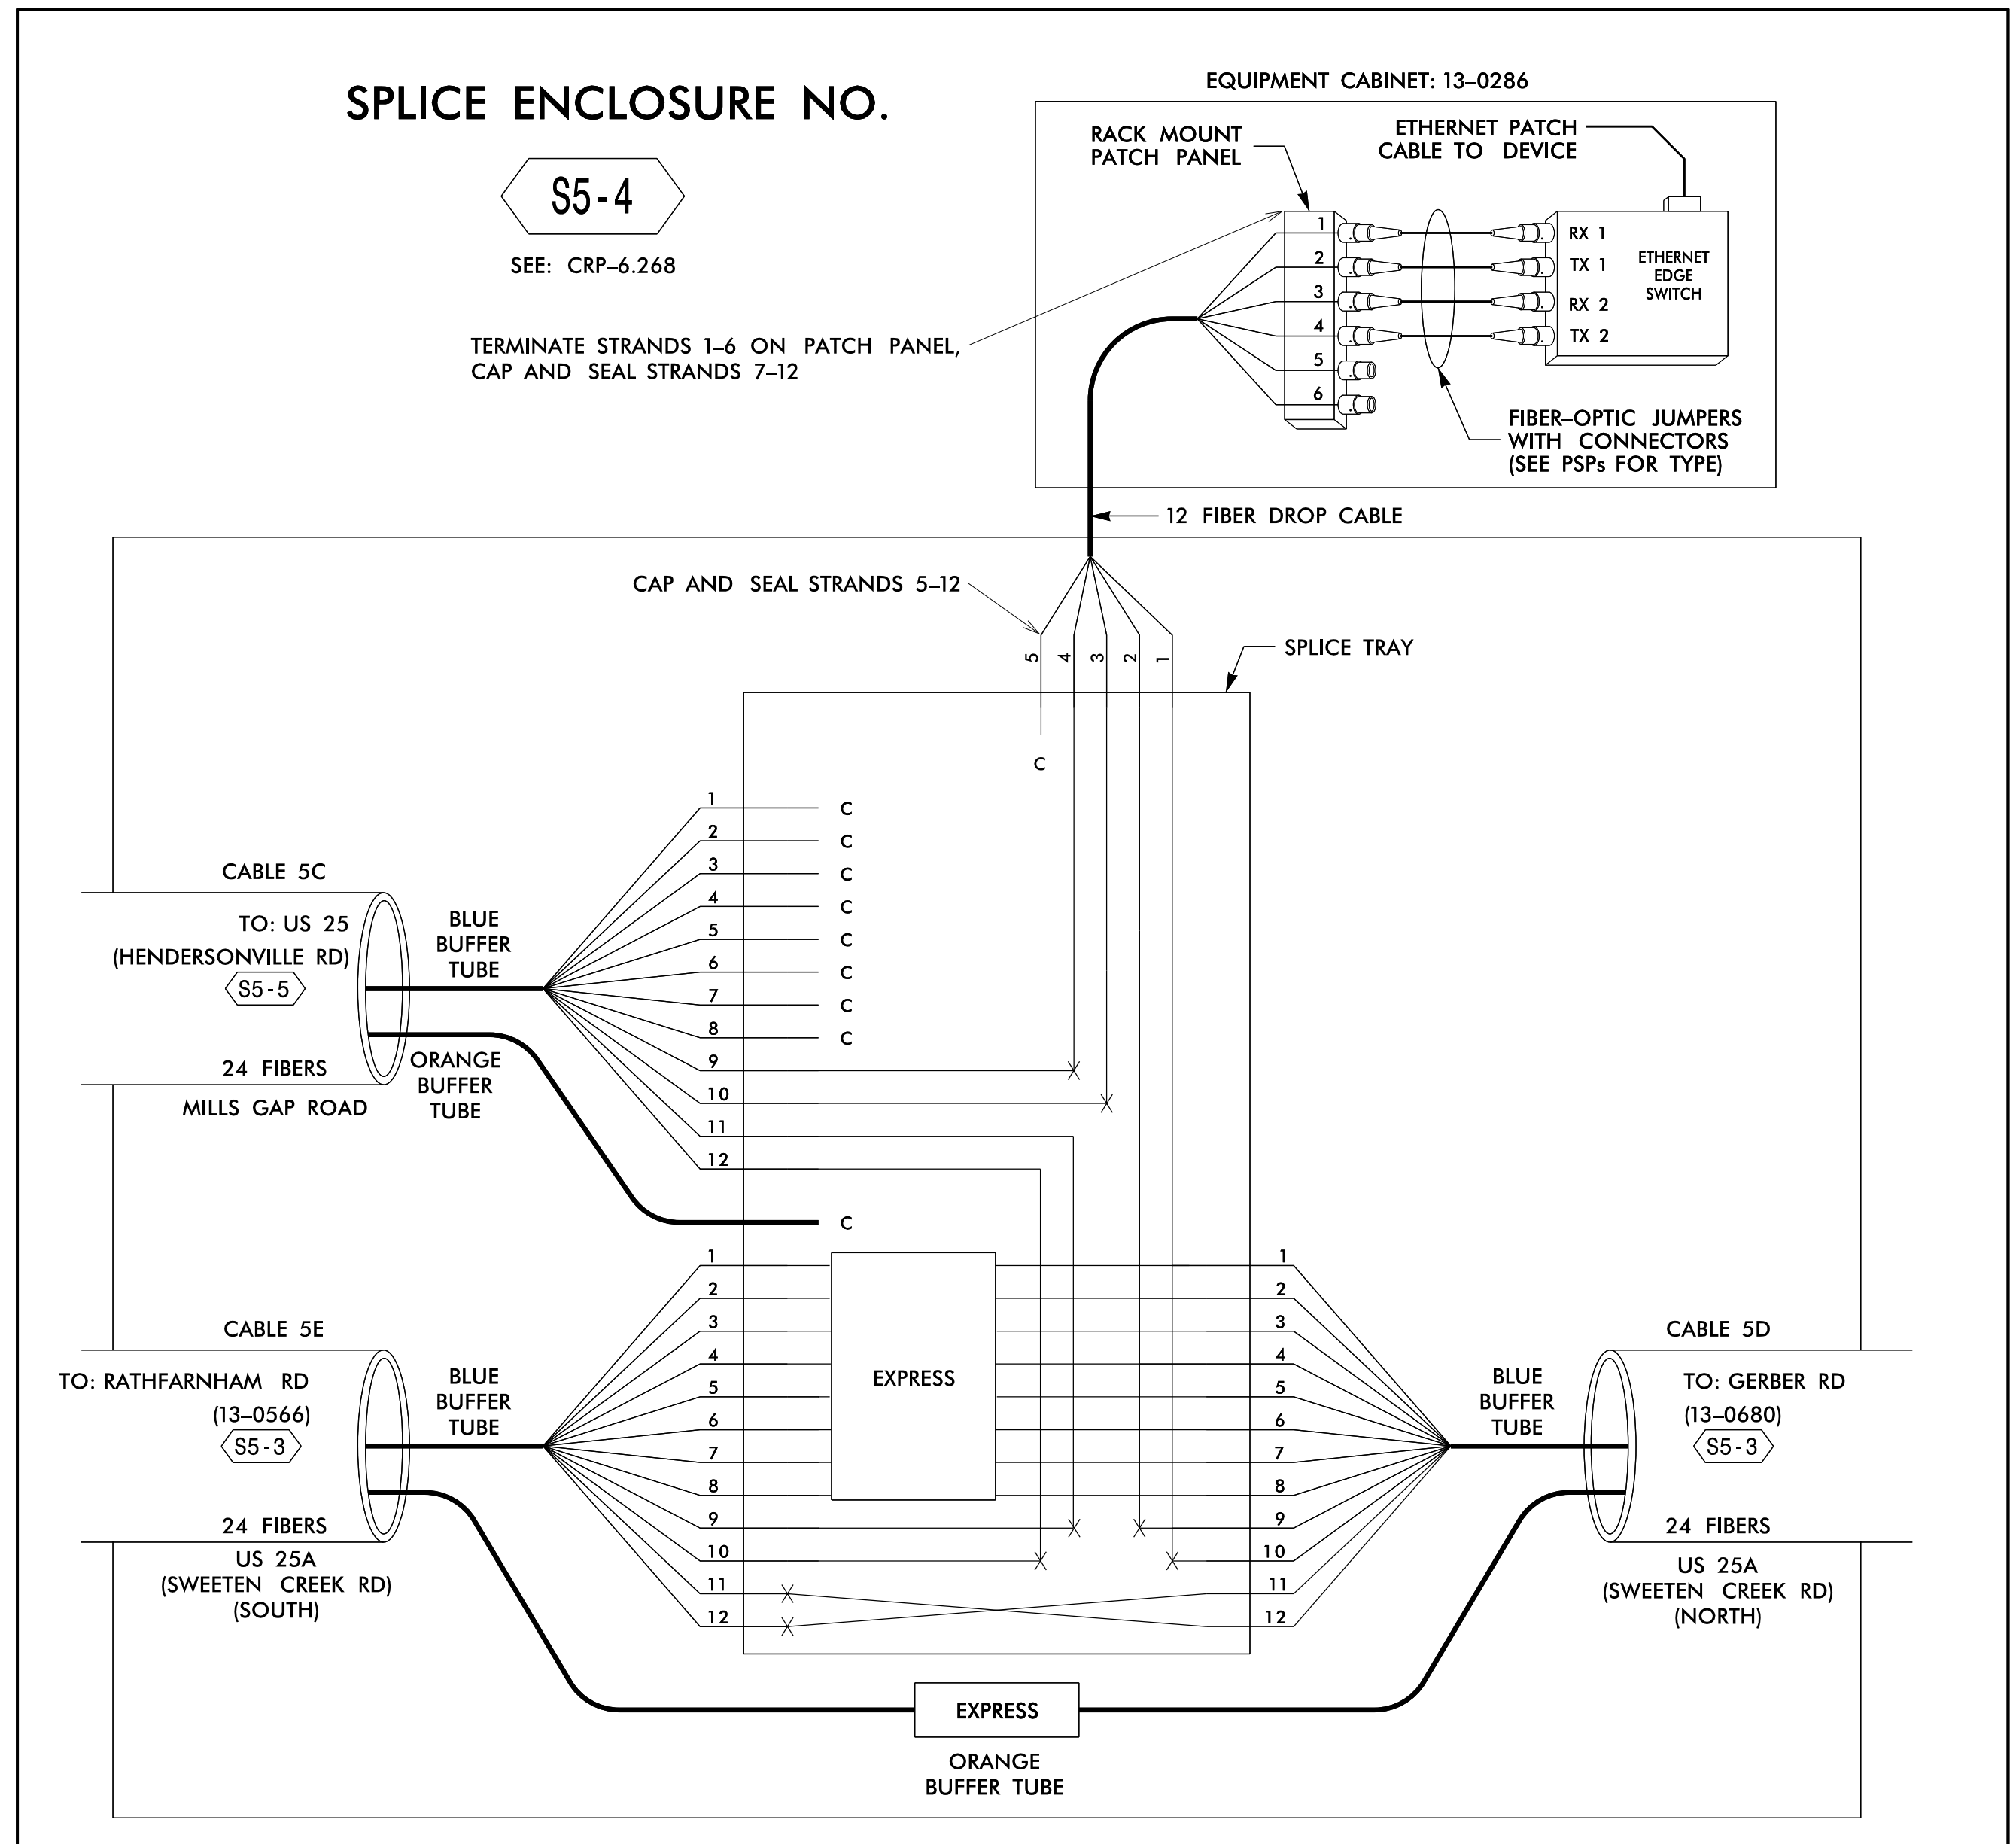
SPLICE ENCLOSURE NO.

S5-4

SEE: CRP–6.268

EQUIPMENT CABINET: 13–0286

RACK MOUNT PATCH PANEL

ETHERNET PATCH CABLE TO DEVICE

1
2
3
4
5
6

RX 1
TX 1
RX 2
TX 2

ETHERNET EDGE SWITCH

TERMINATE STRANDS 1–6 ON PATCH PANEL, CAP AND SEAL STRANDS 7–12

FIBER–OPTIC JUMPERS WITH CONNECTORS (SEE PSPs FOR TYPE)

12 FIBER DROP CABLE

CAP AND SEAL STRANDS 5–12

SPLICE TRAY

5 4 3 2 1

C

CABLE 5C

TO: US 25 (HENDERSONVILLE RD)

S5-5

24 FIBERS

MILLS GAP ROAD

BLUE BUFFER TUBE

ORANGE BUFFER TUBE

1 C
2 C
3 C
4 C
5 C
6 C
7 C
8 C
9
10
11
12

C

CABLE 5E

TO: RATHFARNHAM RD (13–0566)

S5-3

24 FIBERS

US 25A (SWEETEN CREEK RD) (SOUTH)

BLUE BUFFER TUBE

1
2
3
4
5
6
7
8
9
10
11
12

EXPRESS

1
2
3
4
5
6
7
8
9
10
11
12

BLUE BUFFER TUBE

CABLE 5D

TO: GERBER RD (13–0680)

S5-3

24 FIBERS

US 25A (SWEETEN CREEK RD) (NORTH)

EXPRESS

ORANGE BUFFER TUBE